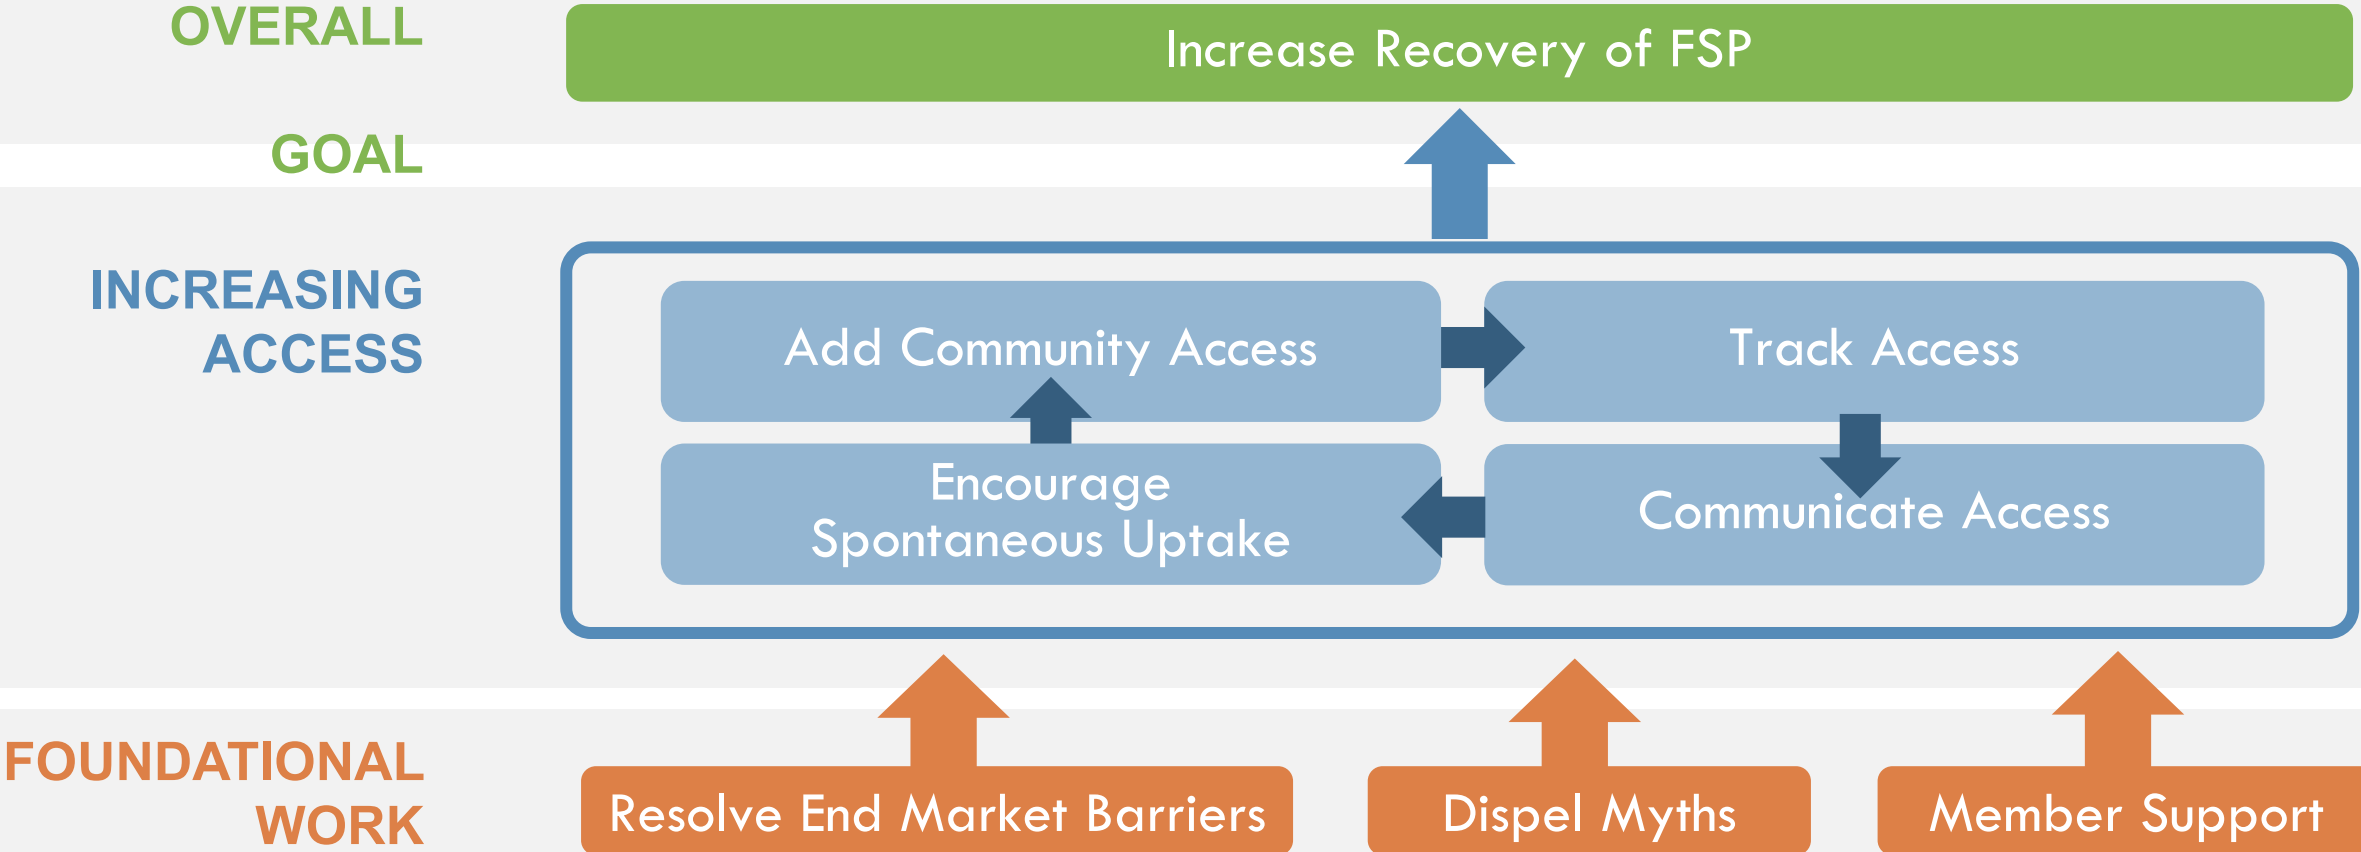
OVERALL GOAL

Increase Recovery of FSP

INCREASING ACCESS

Add Community Access

Track Access

Encourage Spontaneous Uptake

Communicate Access

FOUNDATIONAL WORK

Resolve End Market Barriers

Dispel Myths

Member Support